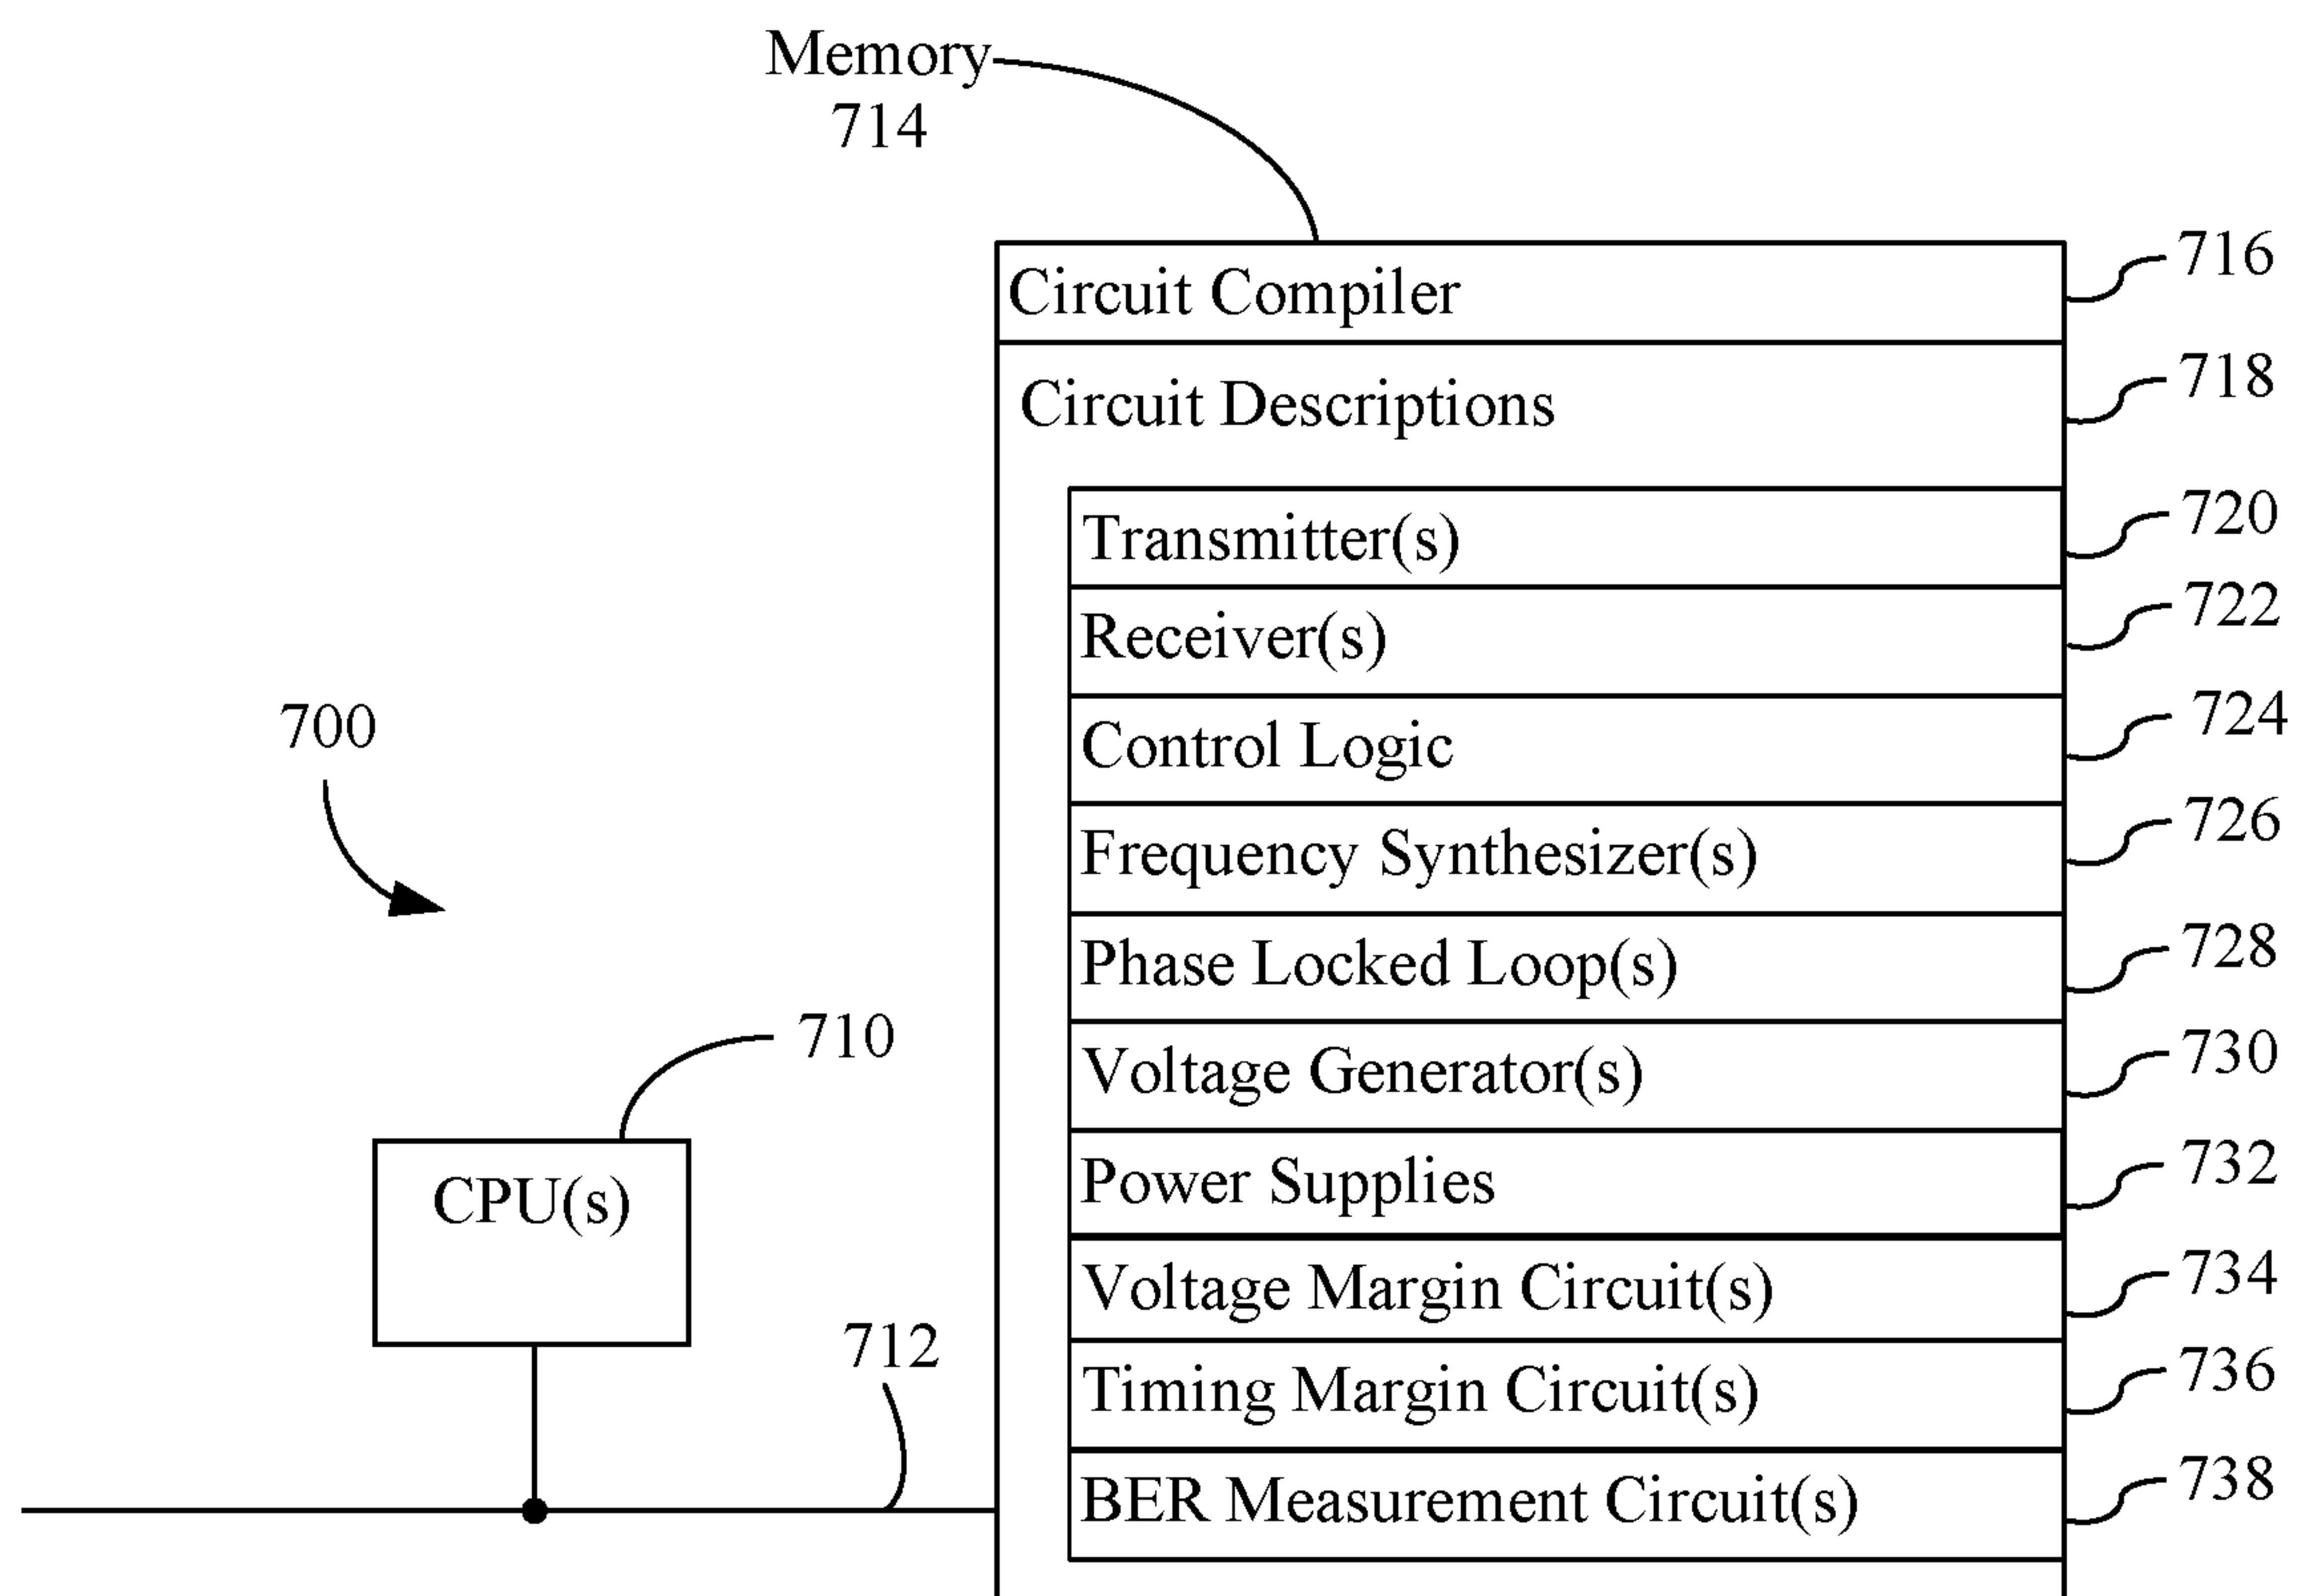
Memory
714

Circuit Compiler
716

Circuit Descriptions
718

Transmitter(s)
720

Receiver(s)
722

Control Logic
724

Frequency Synthesizer(s)
726

Phase Locked Loop(s)
728

Voltage Generator(s)
730

Power Supplies
732

Voltage Margin Circuit(s)
734

Timing Margin Circuit(s)
736

BER Measurement Circuit(s)
738

700

710

CPU(s)

712